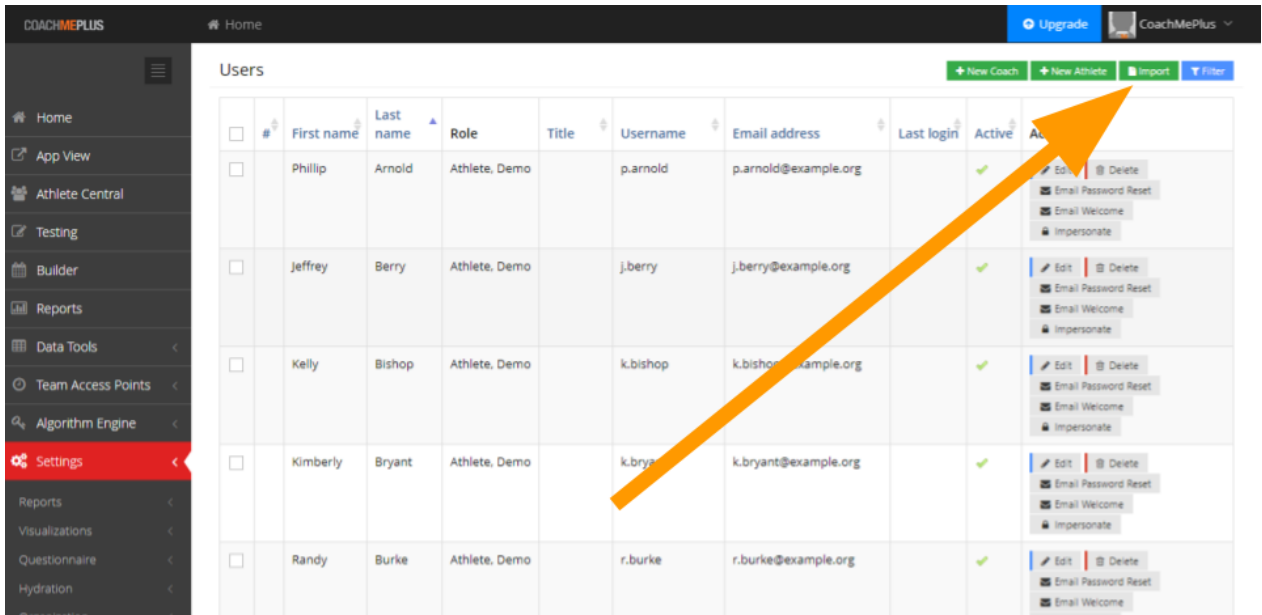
COACHMEPLUS

Home

Upgrade

CoachMePlus

Home

App View

Athlete Central

Testing

Builder

Reports

Data Tools

Team Access Points

Algorithm Engine

Settings

Reports

Visualizations

Questionnaire

Hydration

Users

+ New Coach

+ New Athlete

Import

Filter

| | # | First name | Last name | Role | Title | Username | Email address | Last login | Active | Ac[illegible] |
|---|---|---|---|---|---|---|---|---|---|---|
| | | Phillip | Arnold | Athlete, Demo | | p.arnold | p.arnold@example.org | | ✔ | Edit Delete Email Password Reset Email Welcome Impersonate |
| | | Jeffrey | Berry | Athlete, Demo | | j.berry | j.berry@example.org | | ✔ | Edit Delete Email Password Reset Email Welcome Impersonate |
| | | Kelly | Bishop | Athlete, Demo | | k.bishop | k.bisho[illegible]xample.org | | ✔ | Edit Delete Email Password Reset Email Welcome Impersonate |
| | | Kimberly | Bryant | Athlete, Demo | | k.brya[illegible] | k.bryant@example.org | | ✔ | Edit Delete Email Password Reset Email Welcome Impersonate |
| | | Randy | Burke | Athlete, Demo | | r.burke | r.burke@example.org | | ✔ | Edit Delete Email Password Reset Email Welcome |